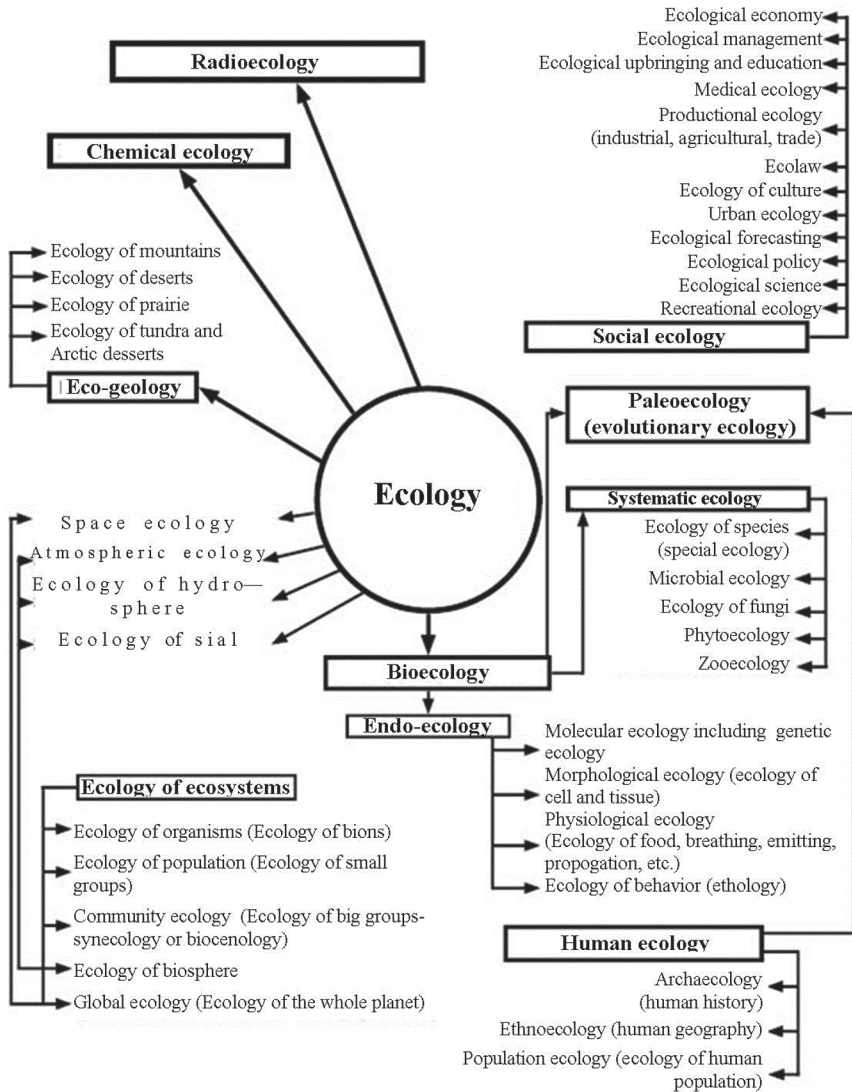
Radioecology

Chemical ecology

Ecological economy
Ecological management
Ecological upbringing and education
Medical ecology
Productional ecology (industrial, agricultural, trade)
Ecolaw
Ecology of culture
Urban ecology
Ecological forecasting
Ecological policy
Ecological science
Recreational ecology

Social ecology

Ecology of mountains
Ecology of deserts
Ecology of prairie
Ecology of tundra and Arctic desserts

Eco-geology

Paleoecology (evolutionary ecology)

Ecology

Space ecology
Atmospheric ecology
Ecology of hydro—sphere
Ecology of sial

Systematic ecology
Ecology of species (special ecology)
Microbial ecology
Ecology of fungi
Phytoecology
Zooecology

Bioecology

Endo-ecology
Molecular ecology including genetic ecology
Morphological ecology (ecology of cell and tissue)
Physiological ecology (Ecology of food, breathing, emitting, propogation, etc.)
Ecology of behavior (ethology)

Ecology of ecosystems
Ecology of organisms (Ecology of bions)
Ecology of population (Ecology of small groups)
Community ecology (Ecology of big groups-synecology or biocenology)
Ecology of biosphere
Global ecology (Ecology of the whole planet)

Human ecology
Archaeecology (human history)
Ethnoecology (human geography)
Population ecology (ecology of human population)